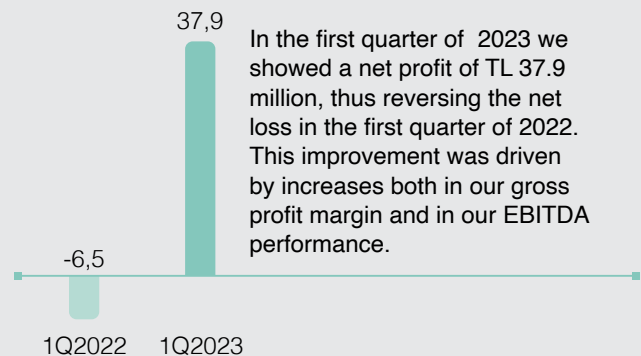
37,9

-6,5

1Q2022 1Q2023

In the first quarter of 2023 we showed a net profit of TL 37.9 million, thus reversing the net loss in the first quarter of 2022. This improvement was driven by increases both in our gross profit margin and in our EBITDA performance.